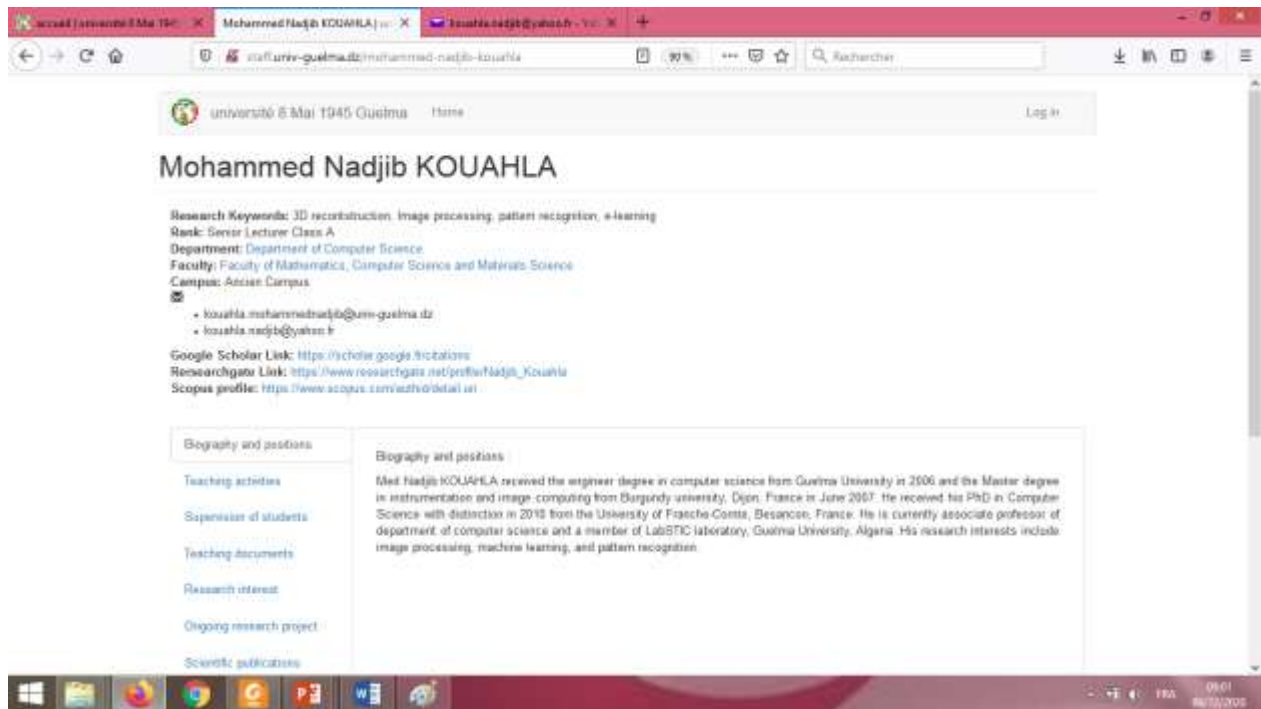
accueil | université 8 Mai 194 ×
Mohammed Nadjib KOUAHLA | ×
kouahla.nadjib@yahoo.fr - ×
+

staff.univ-guelma.dz/mohammed-nadjib-kouahla
90 %
Rechercher

université 8 Mai 1945 Guelma Home
Log in

Mohammed Nadjib KOUAHLA

Research Keywords: 3D recontstruction, Image processing, pattern recognition, e-learning
Rank: Senior Lecturer Class A
Department: Department of Computer Science
Faculty: Faculty of Mathematics, Computer Science and Materials Science
Campus: Ancien Campus

- kouahla.mohammednadjib@univ-guelma.dz
- kouahla.nadjib@yahoo.fr

Google Scholar Link: https://scholar.google.fr/citations
Researchgate Link: https://www.researchgate.net/profile/Nadjib_Kouahla
Scopus profile: https://www.scopus.com/authid/detail.uri

Biography and positions
Teaching activities
Supervision of students
Teaching documents
Research interest
Ongoing research project
Scientific publications

Biography and positions

Med Nadjib KOUAHLA received the engineer degree in computer science from Guelma University in 2006 and the Master degree in instrumentation and image computing from Burgundy university, Dijon, France in June 2007. He received his PhD in Computer Science with distinction in 2010 from the University of Franche-Comte, Besancon, France. He is currently associate professor of department of computer science and a member of LabSTIC laboratory, Guelma University, Algeria. His research interests include image processing, machine learning, and pattern recognition.

FRA
09:01
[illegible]